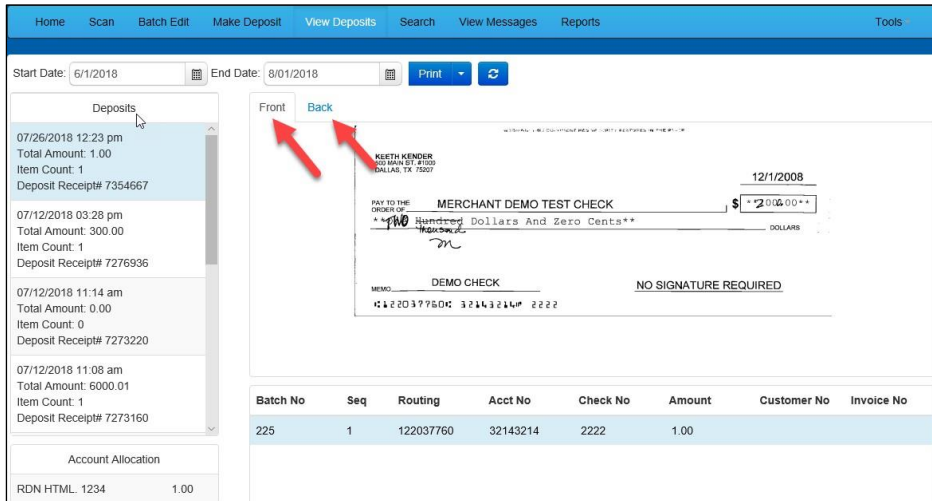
Home Scan Batch Edit Make Deposit View Deposits Search View Messages Reports Tools

Start Date: 6/1/2018 End Date: 8/01/2018 Print

Deposits

07/26/2018 12:23 pm
Total Amount: 1.00
Item Count: 1
Deposit Receipt# 7354667

07/12/2018 03:28 pm
Total Amount: 300.00
Item Count: 1
Deposit Receipt# 7276936

07/12/2018 11:14 am
Total Amount: 0.00
Item Count: 0
Deposit Receipt# 7273220

07/12/2018 11:08 am
Total Amount: 6000.01
Item Count: 1
Deposit Receipt# 7273160

Account Allocation

RDN HTML. 1234 1.00

Front Back

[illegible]

KEETH KENDER
500 MAIN ST. #1000
DALLAS, TX 75207

12/1/2008

PAY TO THE ORDER OF MERCHANT DEMO TEST CHECK $ *2000.00**

**TWO Hundred Dollars And Zero Cents** DOLLARS
thousand

MEMO DEMO CHECK NO SIGNATURE REQUIRED

⑆122037760⑆ 32143214⑈ 2222

| Batch No | Seq | Routing | Acct No | Check No | Amount | Customer No | Invoice No |
|---|---|---|---|---|---|---|---|
| 225 | 1 | 122037760 | 32143214 | 2222 | 1.00 | | |